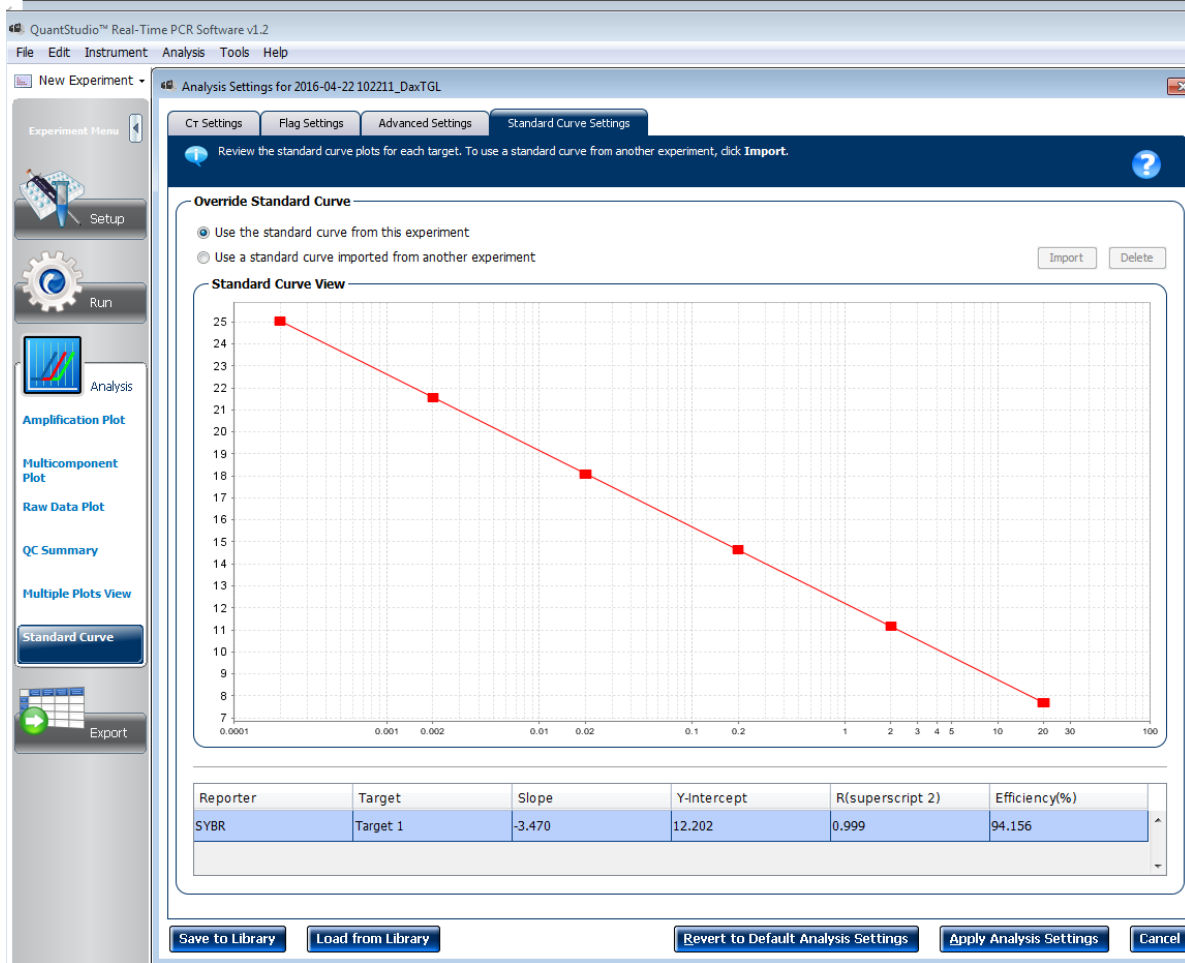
QuantStudio™ Real-Time PCR Software v1.2

File Edit Instrument Analysis Tools Help

New Experiment

Analysis Settings for 2016-04-22 102211_DaxTGL

Experiment Menu

Setup

Run

Analysis

Amplification Plot

Multicomponent Plot

Raw Data Plot

QC Summary

Multiple Plots View

Standard Curve

Export

C$_T$ Settings | Flag Settings | Advanced Settings | Standard Curve Settings

Review the standard curve plots for each target. To use a standard curve from another experiment, click **Import**.

Override Standard Curve

Use the standard curve from this experiment

Use a standard curve imported from another experiment

Import Delete

Standard Curve View

25 24 23 22 21 20 19 18 17 16 15 14 13 12 11 10 9 8 7

0.0001 0.001 0.002 0.01 0.02 0.1 0.2 1 2 3 4 5 10 20 30 100

| Reporter | Target | Slope | Y-Intercept | R(superscript 2) | Efficiency(%) |
|---|---|---|---|---|---|
| SYBR | Target 1 | -3.470 | 12.202 | 0.999 | 94.156 |

Save to Library | Load from Library | Revert to Default Analysis Settings | Apply Analysis Settings | Cancel